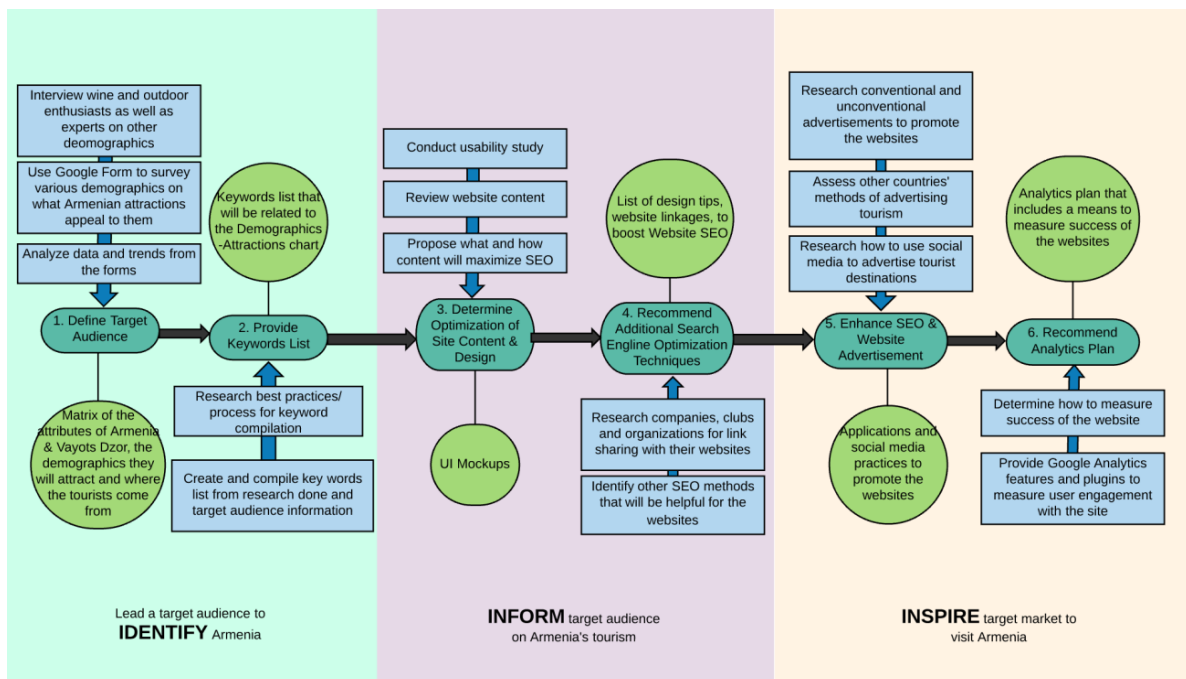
Interview wine and outdoor enthusiasts as well as experts on other deomographics

Use Google Form to survey various demographics on what Armenian attractions appeal to them

Analyze data and trends from the forms

1. Define Target Audience

Matrix of the attributes of Armenia & Vayots Dzor, the demographics they will attract and where the tourists come from

Keywords list that will be related to the Demographics -Attractions chart

2. Provide Keywords List

Research best practices/ process for keyword compilation

Create and compile key words list from research done and target audience information

Lead a target audience to
IDENTIFY Armenia

Conduct usability study

Review website content

Propose what and how content will maximize SEO

3. Determine Optimization of Site Content & Design

UI Mockups

List of design tips, website linkages, to boost Website SEO

4. Recommend Additional Search Engine Optimization Techniques

Research companies, clubs and organizations for link sharing with their websites

Identify other SEO methods that will be helpful for the websites

INFORM target audience on Armenia's tourism

Research conventional and unconventional advertisements to promote the websites

Assess other countries' methods of advertising tourism

Research how to use social media to advertise tourist destinations

5. Enhance SEO & Website Advertisement

Applications and social media practices to promote the websites

Analytics plan that includes a means to measure success of the websites

6. Recommend Analytics Plan

Determine how to measure success of the website

Provide Google Analytics features and plugins to measure user engagement with the site

INSPIRE target market to visit Armenia